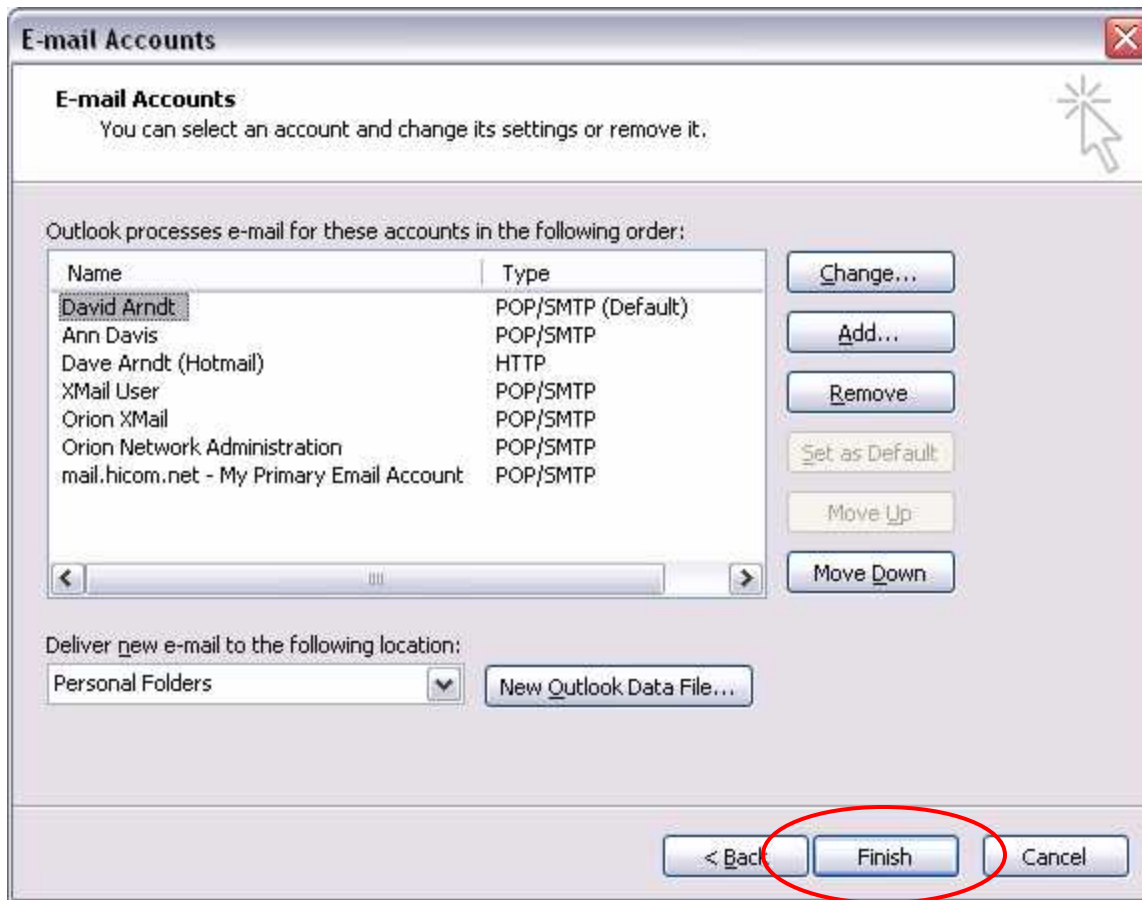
E-mail Accounts

E-mail Accounts
You can select an account and change its settings or remove it.

Outlook processes e-mail for these accounts in the following order:

| Name | Type |
|---|---|
| David Arndt | POP/SMTP (Default) |
| Ann Davis | POP/SMTP |
| Dave Arndt (Hotmail) | HTTP |
| XMail User | POP/SMTP |
| Orion XMail | POP/SMTP |
| Orion Network Administration | POP/SMTP |
| mail.hicom.net - My Primary Email Account | POP/SMTP |

Change...
Add...
Remove
Set as Default
Move Up
Move Down

Deliver new e-mail to the following location:
Personal Folders
New Outlook Data File...

< Back
Finish
Cancel